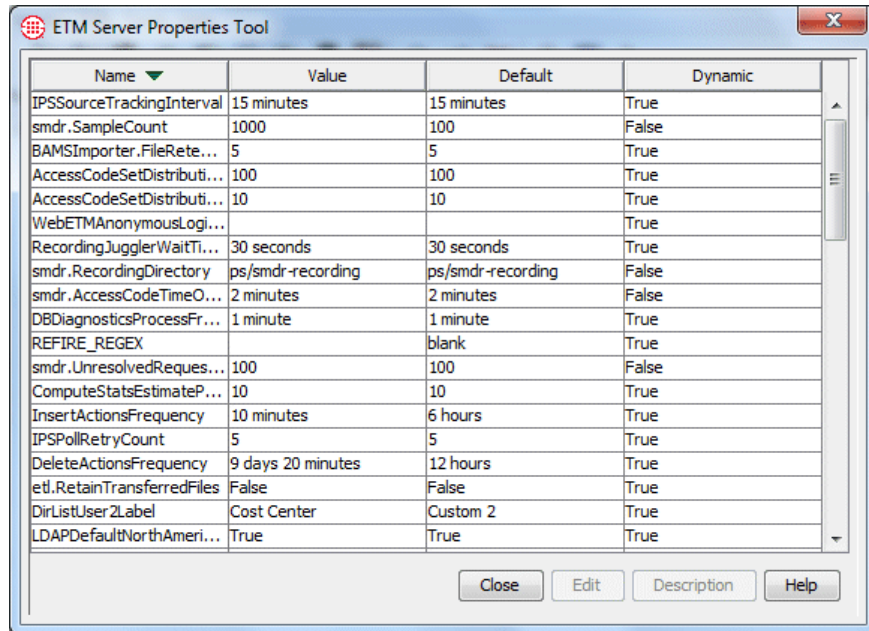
ETM Server Properties Tool

| Name | Value | Default | Dynamic |
|---|---|---|---|
| IPSSourceTrackingInterval | 15 minutes | 15 minutes | True |
| smdr.SampleCount | 1000 | 100 | False |
| BAMSImporter.FileRete... | 5 | 5 | True |
| AccessCodeSetDistributi... | 100 | 100 | True |
| AccessCodeSetDistributi... | 10 | 10 | True |
| WebETMAnonymousLogi... | | | True |
| RecordingJugglerWaitTi... | 30 seconds | 30 seconds | True |
| smdr.RecordingDirectory | ps/smdr-recording | ps/smdr-recording | False |
| smdr.AccessCodeTimeO... | 2 minutes | 2 minutes | False |
| DBDiagnosticsProcessFr... | 1 minute | 1 minute | True |
| REFIRE_REGEX | | blank | True |
| smdr.UnresolvedReques... | 100 | 100 | False |
| ComputeStatsEstimateP... | 10 | 10 | True |
| InsertActionsFrequency | 10 minutes | 6 hours | True |
| IPSPollRetryCount | 5 | 5 | True |
| DeleteActionsFrequency | 9 days 20 minutes | 12 hours | True |
| etl.RetainTransferredFiles | False | False | True |
| DirListUser2Label | Cost Center | Custom 2 | True |
| LDAPDefaultNorthAmeri... | True | True | True |

Close Edit Description Help